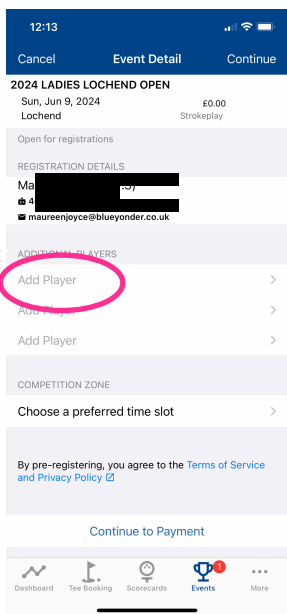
12:13

Cancel
Event Detail
Continue

2024 LADIES LOCHEND OPEN
Sun, Jun 9, 2024
£0.00
Lochend
Strokeplay

Open for registrations

REGISTRATION DETAILS
Ma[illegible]
4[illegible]
maureenjoyce@blueyonder.co.uk

ADDITIONAL PLAYERS
Add Player
Add Player
Add Player

COMPETITION ZONE
Choose a preferred time slot

By pre-registering, you agree to the Terms of Service and Privacy Policy

Continue to Payment

Dashboard
Tee Booking
Scorecards
1
Events
More